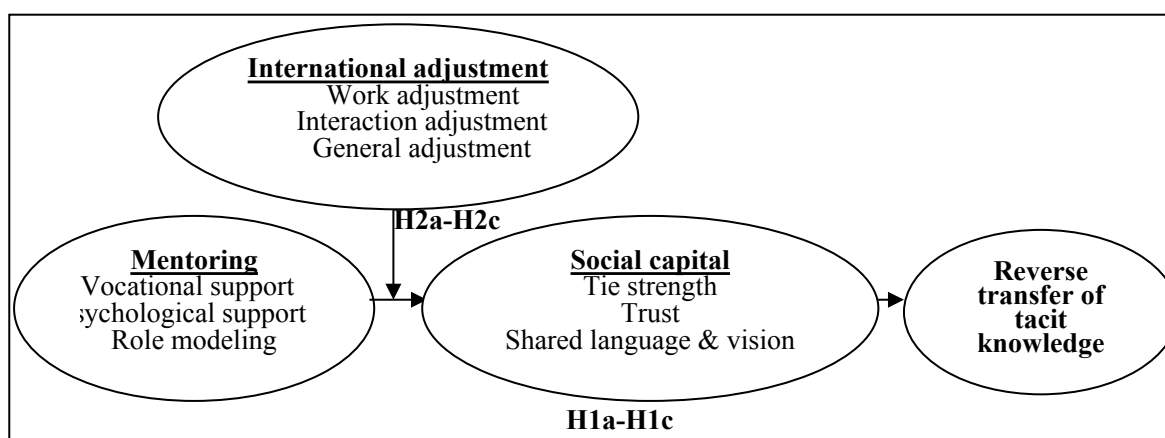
International adjustment
Work adjustment
Interaction adjustment
General adjustment

H2a-H2c

Mentoring
Vocational support
sychological support
Role modeling

Social capital
Tie strength
Trust
Shared language & vision

Reverse transfer of tacit knowledge

H1a-H1c